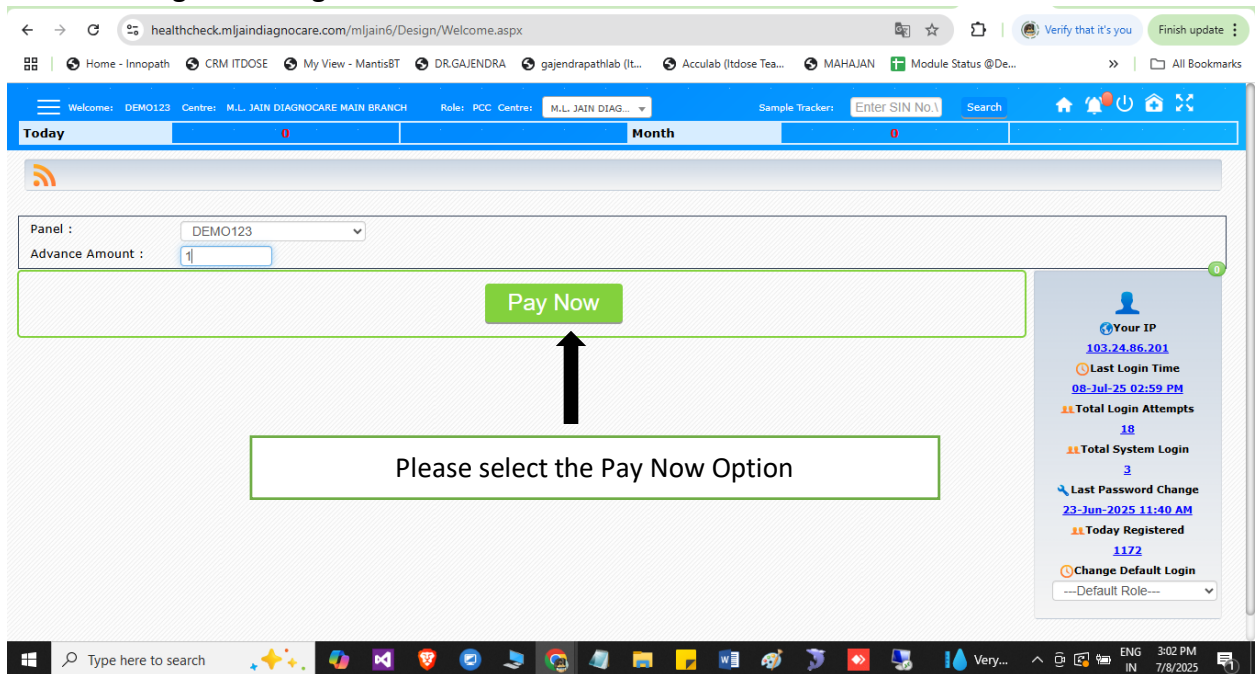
healthcheck.mljaindiagnocare.com/mljain6/Design/Welcome.aspx

Verify that it's you

Finish update

Home - Innopath CRM ITDOSE My View - MantisBT DR.GAJENDRA gajendrapathlab (It... Acculab (Itdose Tea... MAHAJAN Module Status @De... All Bookmarks

Welcome: DEMO123 Centre: M.L. JAIN DIAGNOCARE MAIN BRANCH Role: PCC Centre: M.L. JAIN DIAG... Sample Tracker: Enter SIN No. Search

Today 0 Month 0

Panel : DEMO123
Advance Amount : 1

Pay Now

Please select the Pay Now Option

0

Your IP
103.24.86.201
Last Login Time
08-Jul-25 02:59 PM
Total Login Attempts
18
Total System Login
3
Last Password Change
23-Jun-2025 11:40 AM
Today Registered
1172
Change Default Login
---Default Role---

Type here to search

Very...

ENG IN 3:02 PM 7/8/2025